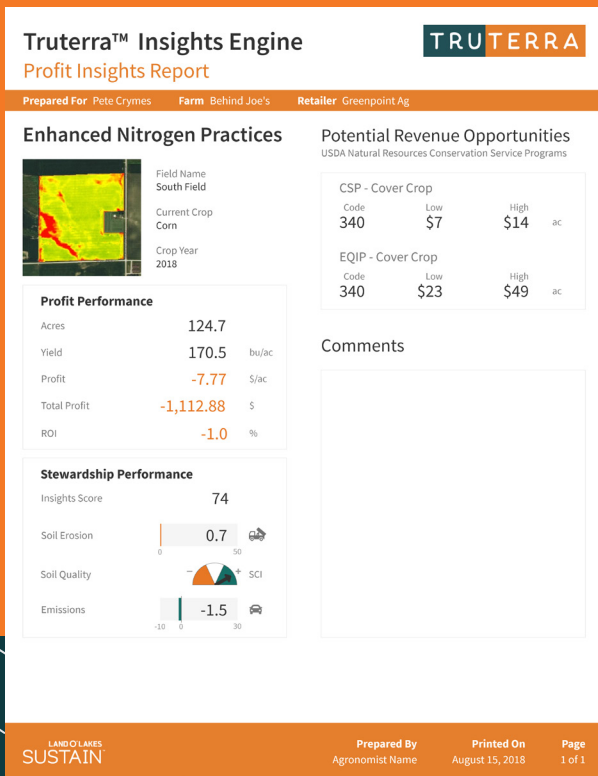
Truterra™ Insights Engine

Profit Insights Report

TRUTERRA

Prepared For Pete Crymes Farm Behind Joe's Retailer Greenpoint Ag

Enhanced Nitrogen Practices

Field Name
South Field

Current Crop
Corn

Crop Year
2018

Profit Performance

| | | |
|---|---|---|
| Acres | 124.7 | |
| Yield | 170.5 | bu/ac |
| Profit | -7.77 | $/ac |
| Total Profit | -1,112.88 | $ |
| ROI | -1.0 | % |

Stewardship Performance

Insights Score 74

Soil Erosion 0.7
0 50

Soil Quality – + SCI

Emissions -1.5
-10 0 30

Potential Revenue Opportunities

USDA Natural Resources Conservation Service Programs

CSP - Cover Crop

| Code | Low | High | |
|---|---|---|---|
| 340 | $7 | $14 | ac |

EQIP - Cover Crop

| Code | Low | High | |
|---|---|---|---|
| 340 | $23 | $49 | ac |

Comments

LAND O'LAKES SUSTAIN

Prepared By
Agronomist Name

Printed On
August 15, 2018

Page
1 of 1